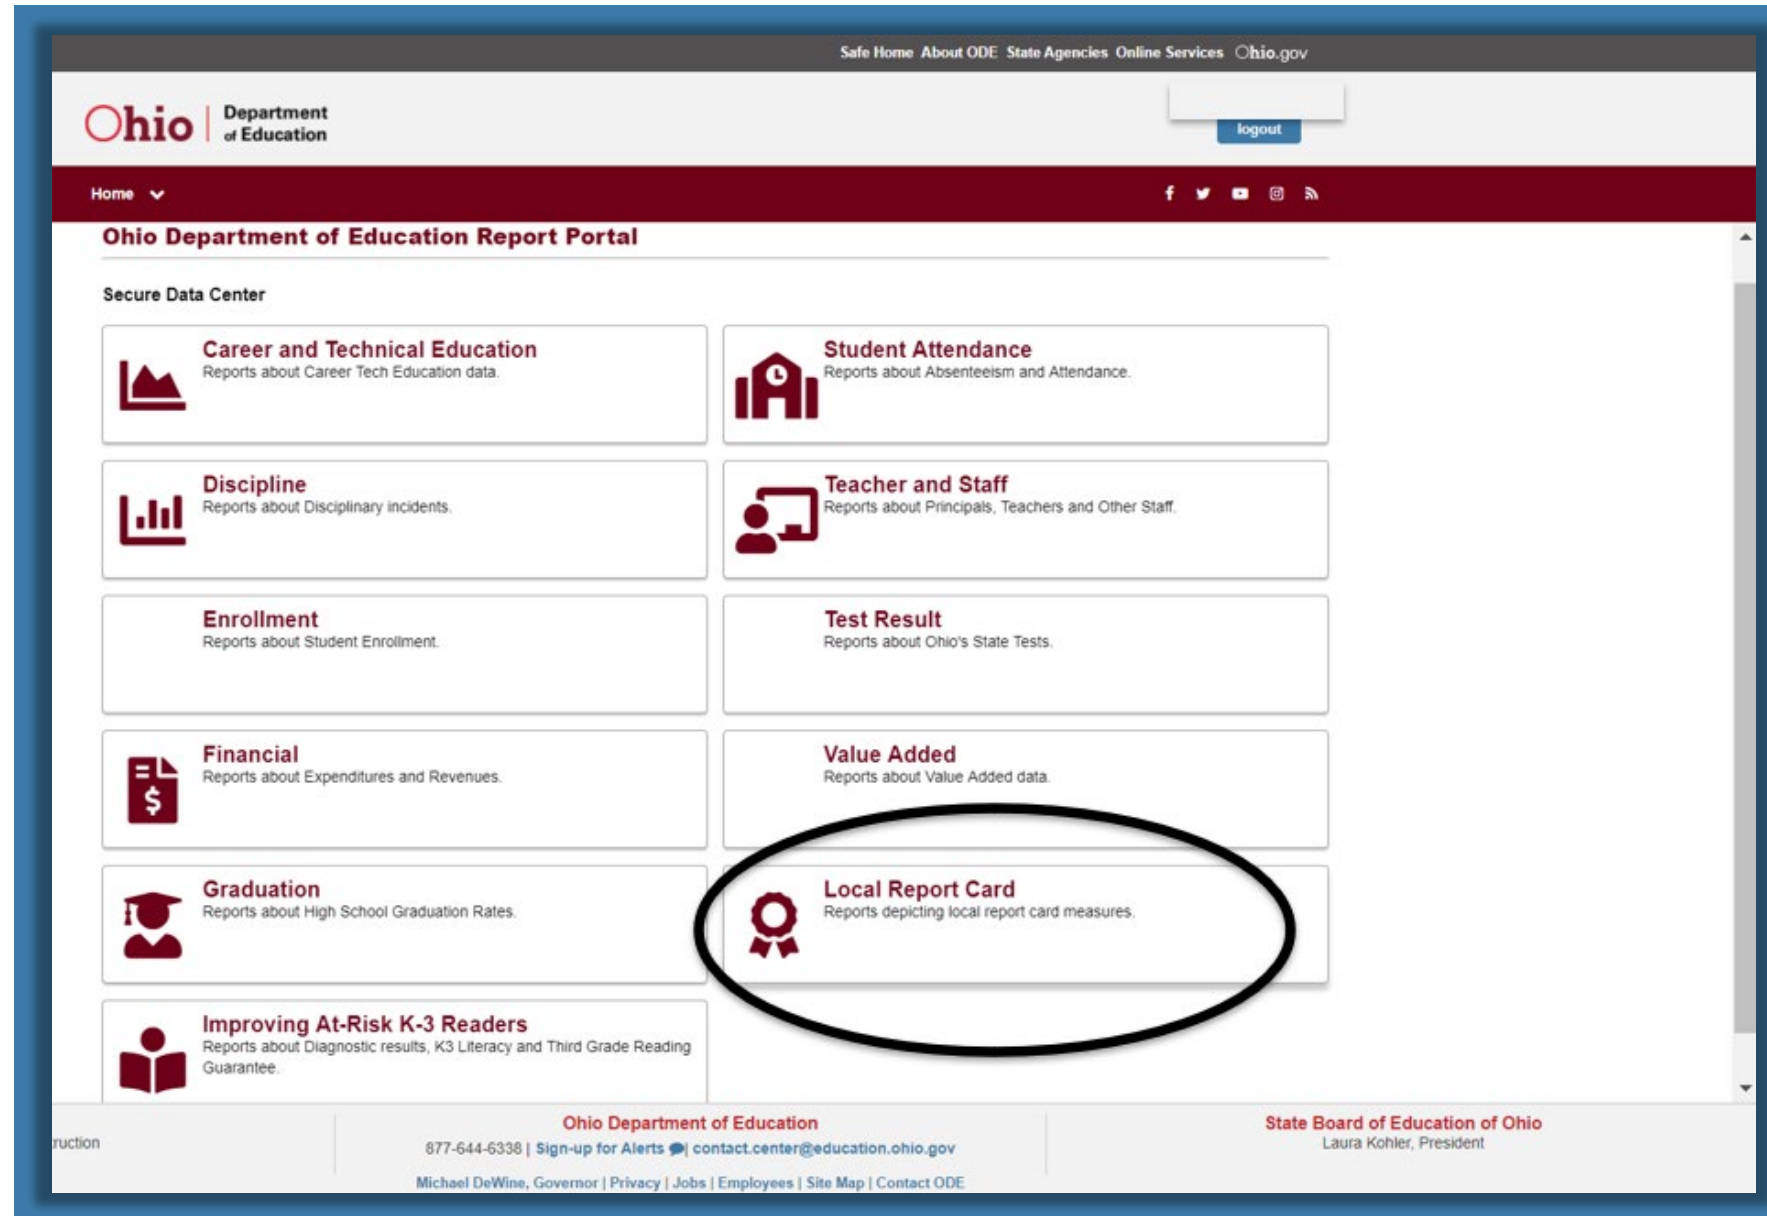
Safe Home About ODE State Agencies Online Services Ohio.gov

Ohio | Department of Education

logout

Home

Ohio Department of Education Report Portal

Secure Data Center

Career and Technical Education
Reports about Career Tech Education data.

Student Attendance
Reports about Absenteeism and Attendance.

Discipline
Reports about Disciplinary incidents.

Teacher and Staff
Reports about Principals, Teachers and Other Staff.

Enrollment
Reports about Student Enrollment.

Test Result
Reports about Ohio's State Tests.

Financial
Reports about Expenditures and Revenues.

Value Added
Reports about Value Added data.

Graduation
Reports about High School Graduation Rates.

Local Report Card
Reports depicting local report card measures.

Improving At-Risk K-3 Readers
Reports about Diagnostic results, K3 Literacy and Third Grade Reading Guarantee.

ruction

Ohio Department of Education
877-644-6338 | Sign-up for Alerts | contact.center@education.ohio.gov
Michael DeWine, Governor | Privacy | Jobs | Employees | Site Map | Contact ODE

State Board of Education of Ohio
Laura Kohler, President